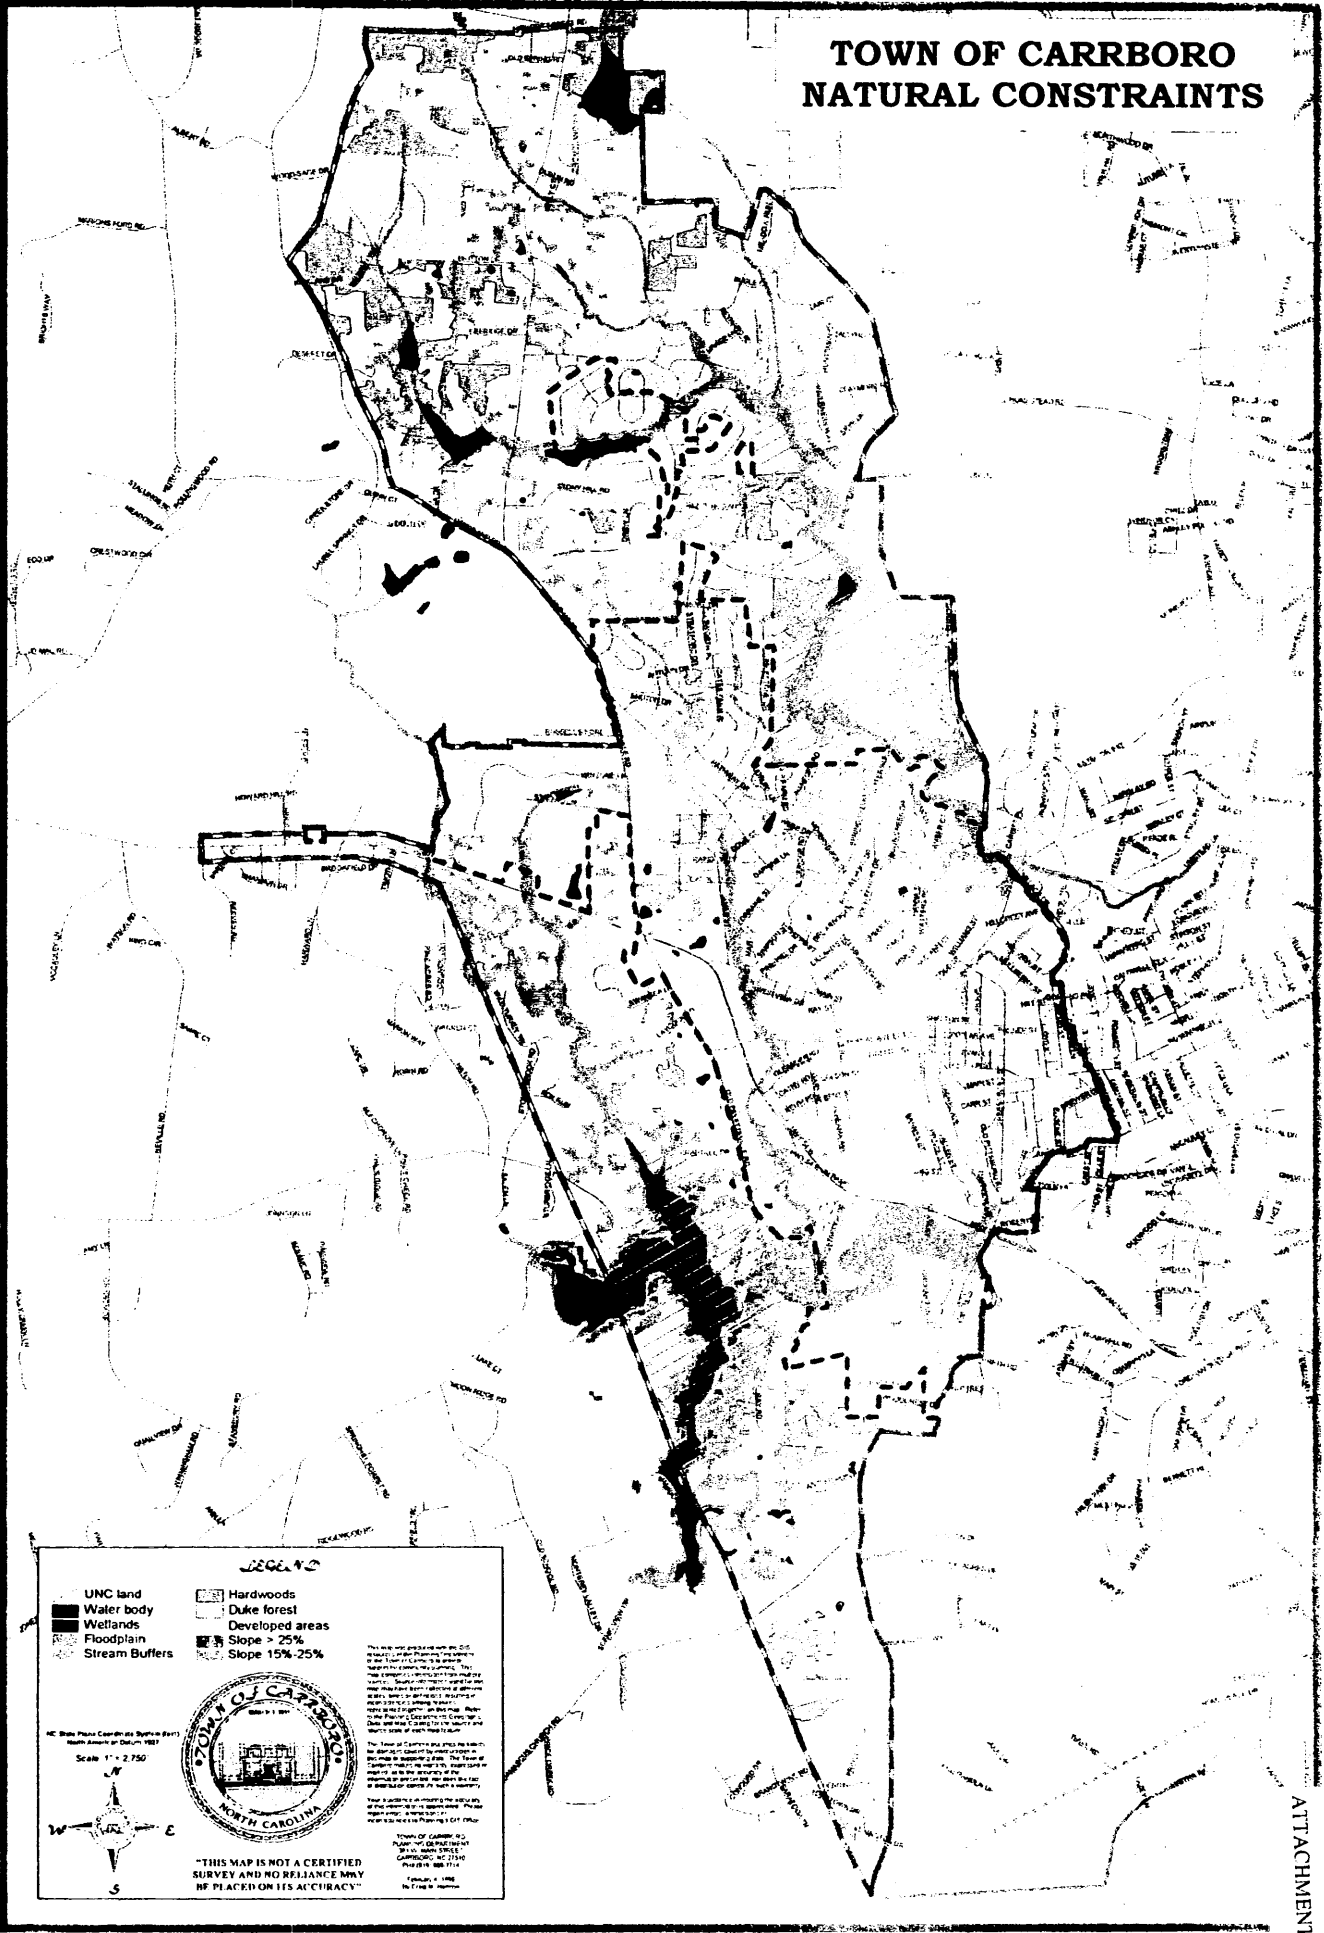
TOWN OF CARRBORO
NATURAL CONSTRAINTS

LEGEND

UNC land
Water body
Wetlands
Floodplain
Stream Buffers
Hardwoods
Duke forest
Developed areas
Slope > 25%
Slope 15%-25%

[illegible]

NC State Plane Coordinate System (feet)
North American Datum 1983

Scale 1" = 2,750'

N
W
E
S

TOWN OF CARRBORO
NORTH CAROLINA

"THIS MAP IS NOT A CERTIFIED SURVEY AND NO RELIANCE MAY BE PLACED ON ITS ACCURACY"

TOWN OF CARRBORO
PLANNING DEPARTMENT
301 W. MAIN STREET
CARRBORO, NC 27510
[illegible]

ATTACHMENT